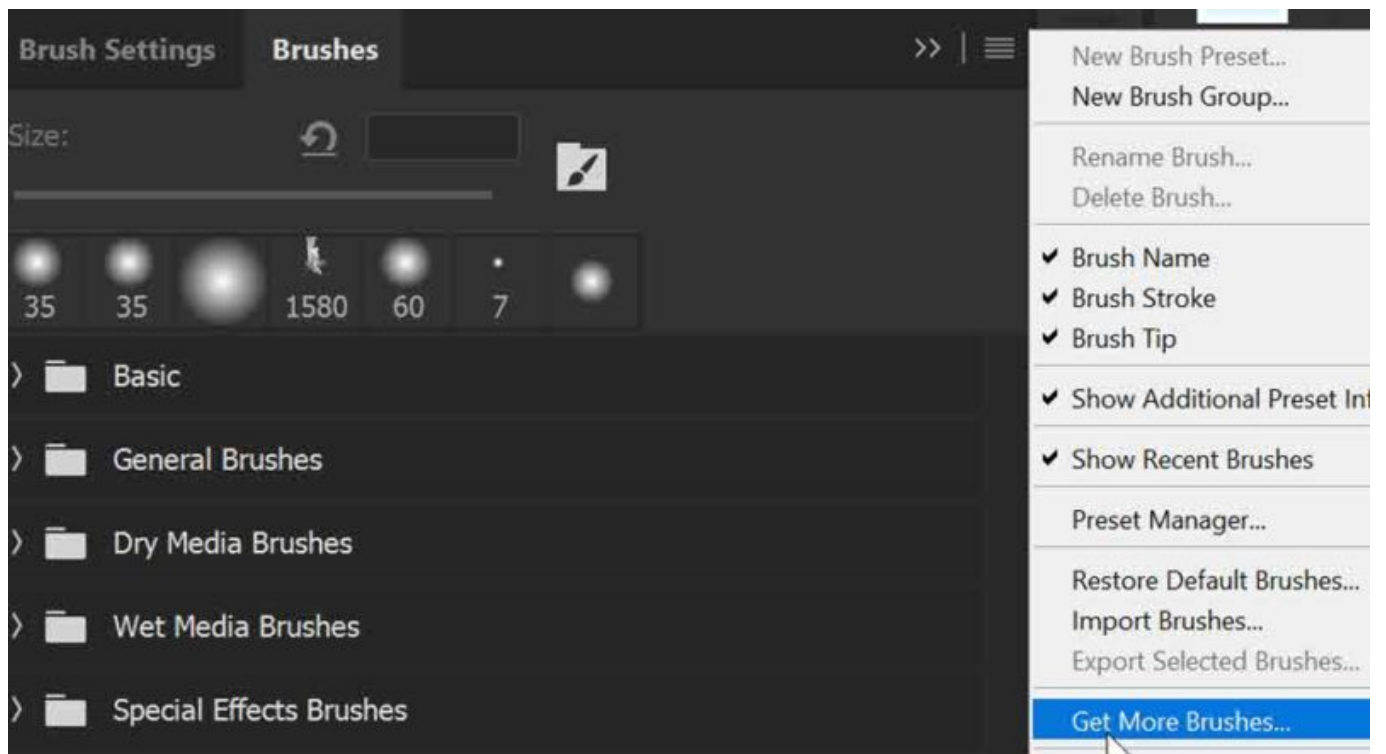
Brush Settings Brushes

Size:

35 35 1580 60 7

Basic

General Brushes

Dry Media Brushes

Wet Media Brushes

Special Effects Brushes

New Brush Preset...
New Brush Group...

Rename Brush...
Delete Brush...

✔ Brush Name
✔ Brush Stroke
✔ Brush Tip

✔ Show Additional Preset In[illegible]

✔ Show Recent Brushes

Preset Manager...

Restore Default Brushes...
Import Brushes...
Export Selected Brushes...

Get More Brushes...